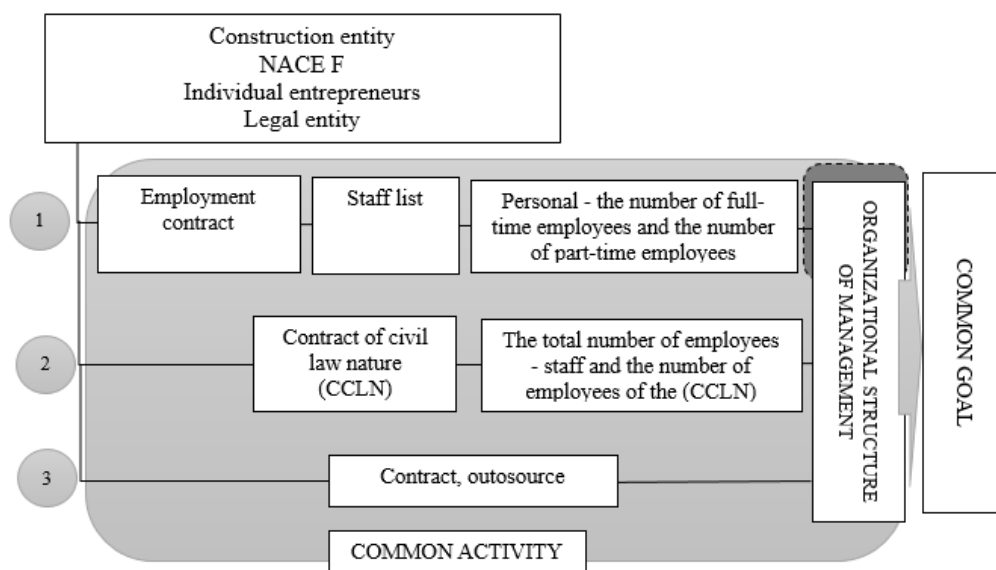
Construction entity
NACE F
Individual entrepreneurs
Legal entity

1

Employment contract

Staff list

Personal - the number of full-time employees and the number of part-time employees

2

Contract of civil law nature (CCLN)

The total number of employees - staff and the number of employees of the (CCLN)

3

Contract, outosource

ORGANIZATIONAL STRUCTURE OF MANAGEMENT

COMMON GOAL

COMMON ACTIVITY